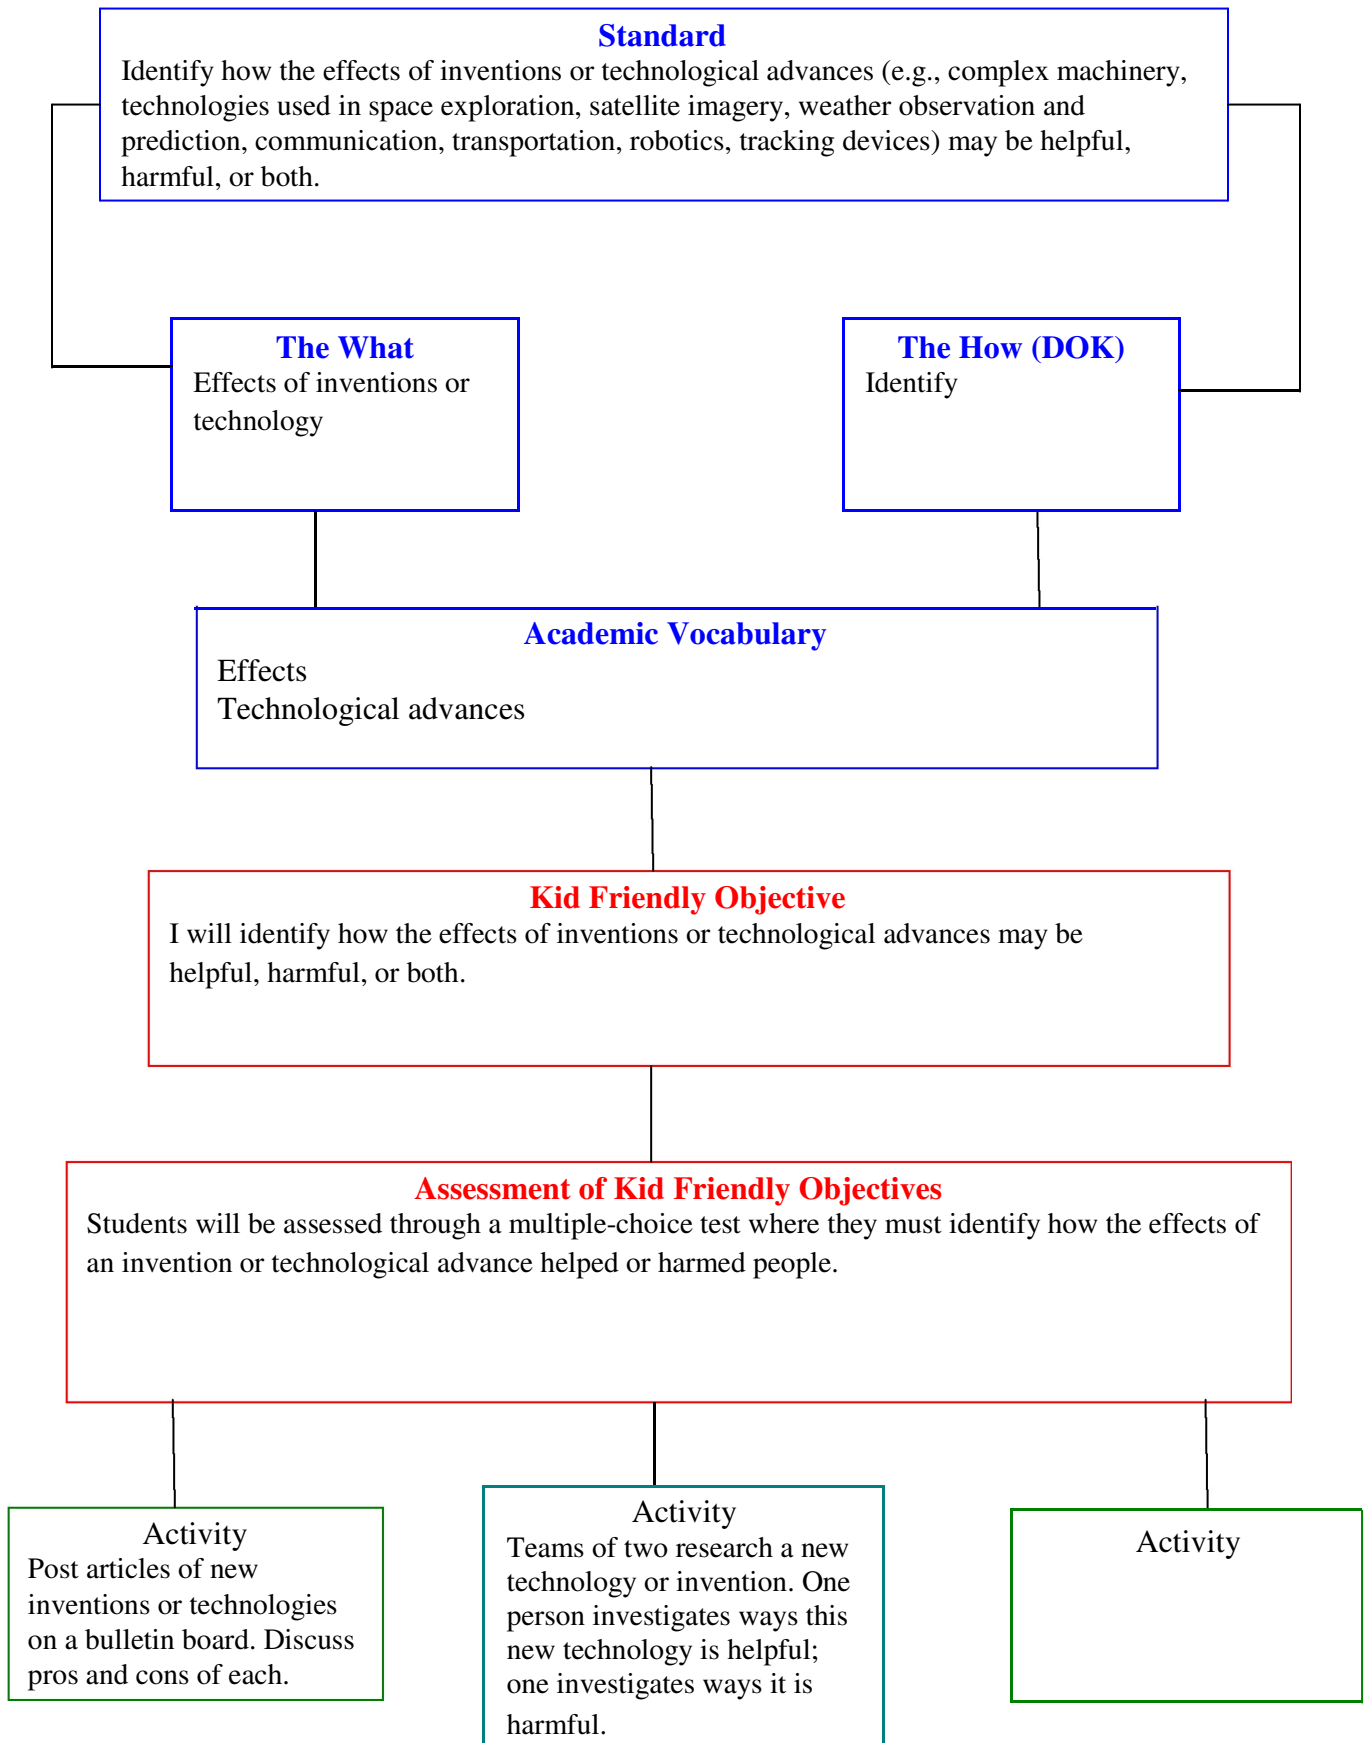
Standard
Identify how the effects of inventions or technological advances (e.g., complex machinery, technologies used in space exploration, satellite imagery, weather observation and prediction, communication, transportation, robotics, tracking devices) may be helpful, harmful, or both.

The What
Effects of inventions or technology

The How (DOK)
Identify

Academic Vocabulary
Effects
Technological advances

Kid Friendly Objective
I will identify how the effects of inventions or technological advances may be helpful, harmful, or both.

Assessment of Kid Friendly Objectives
Students will be assessed through a multiple-choice test where they must identify how the effects of an invention or technological advance helped or harmed people.

Activity
Post articles of new inventions or technologies on a bulletin board. Discuss pros and cons of each.

Activity
Teams of two research a new technology or invention. One person investigates ways this new technology is helpful; one investigates ways it is harmful.

Activity